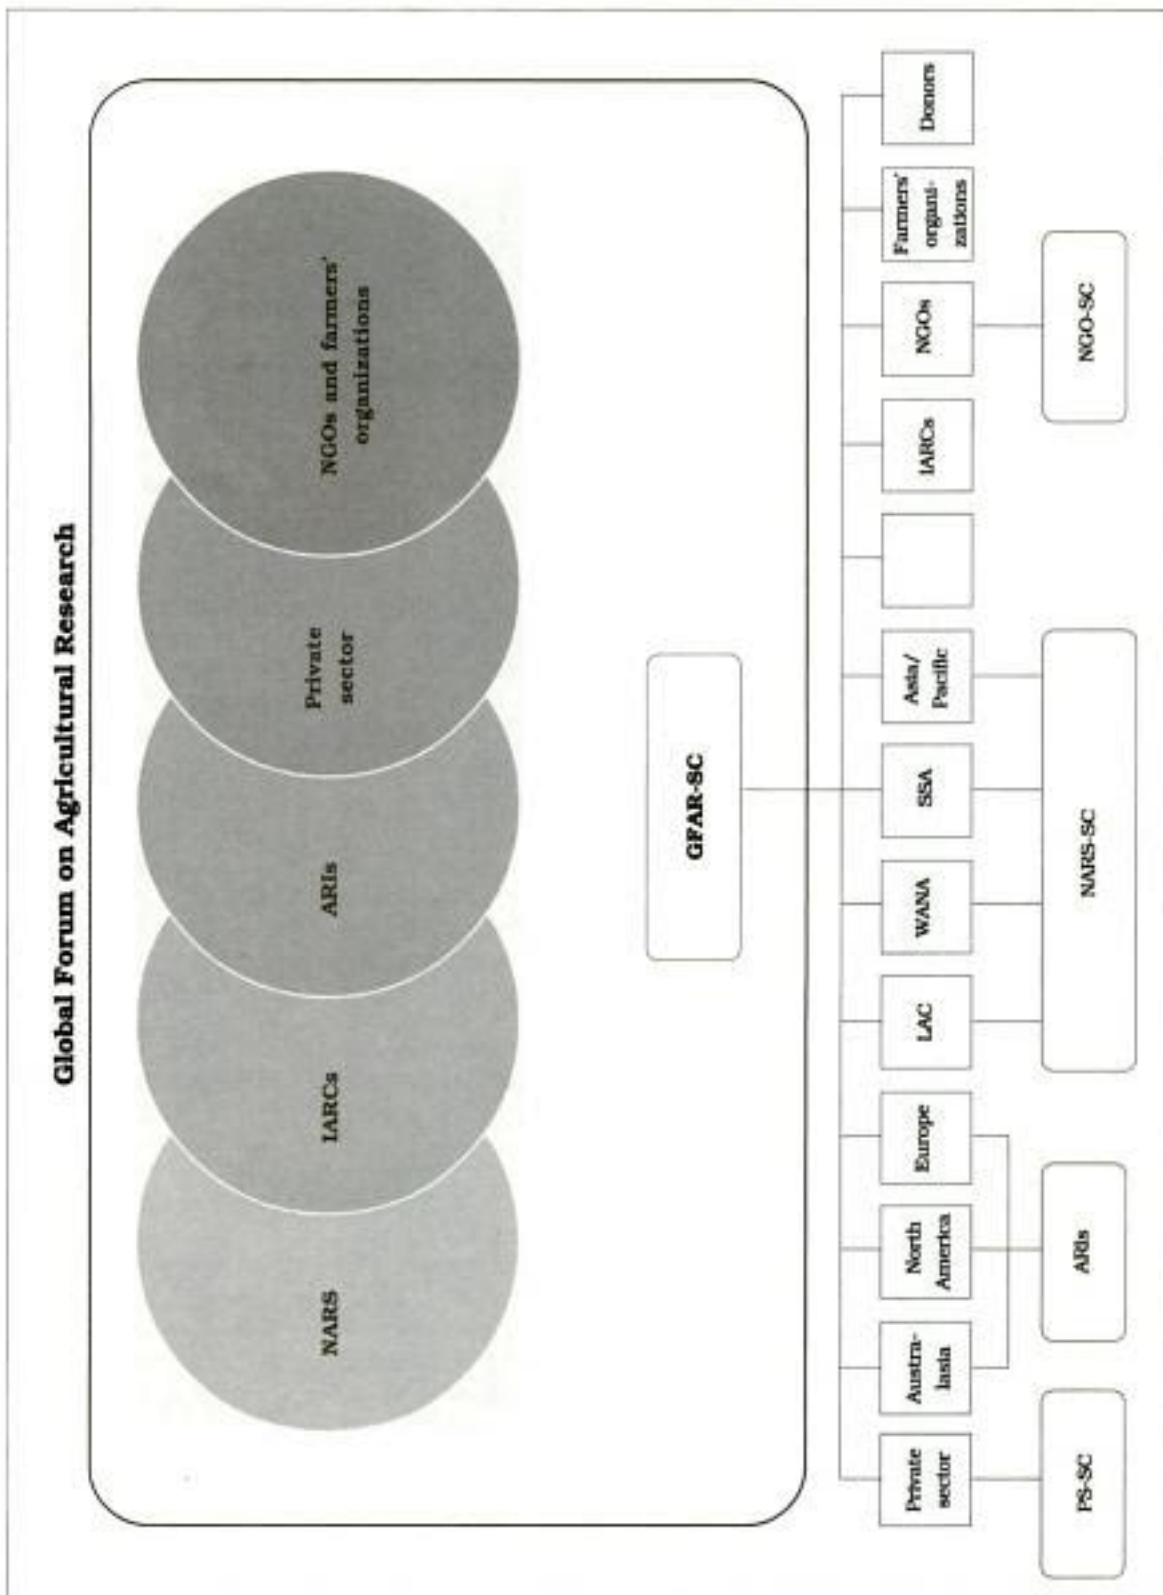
Global Forum on Agricultural Research

NARS

IARCs

ARIs

Private sector

NGOs and farmers' organizations

GFAR-SC

Private sector

Austra-lasia

North America

Europe

LAC

WANA

SSA

Asia/ Pacific

IARCs

NGOs

Farmers' organi-zations

Donors

PS-SC

ARIs

NARS-SC

NGO-SC